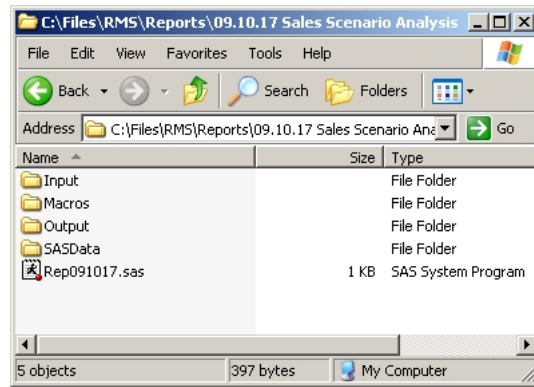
C:\Files\RMS\Reports\09.10.17 Sales Scenario Analysis

File Edit View Favorites Tools Help

Back Search Folders

Address C:\Files\RMS\Reports\09.10.17 Sales Scenario Ana Go

| Name | Size | Type |
|---|---|---|
| Input | | File Folder |
| Macros | | File Folder |
| Output | | File Folder |
| SASData | | File Folder |
| Rep091017.sas | 1 KB | SAS System Program |

5 objects 397 bytes My Computer